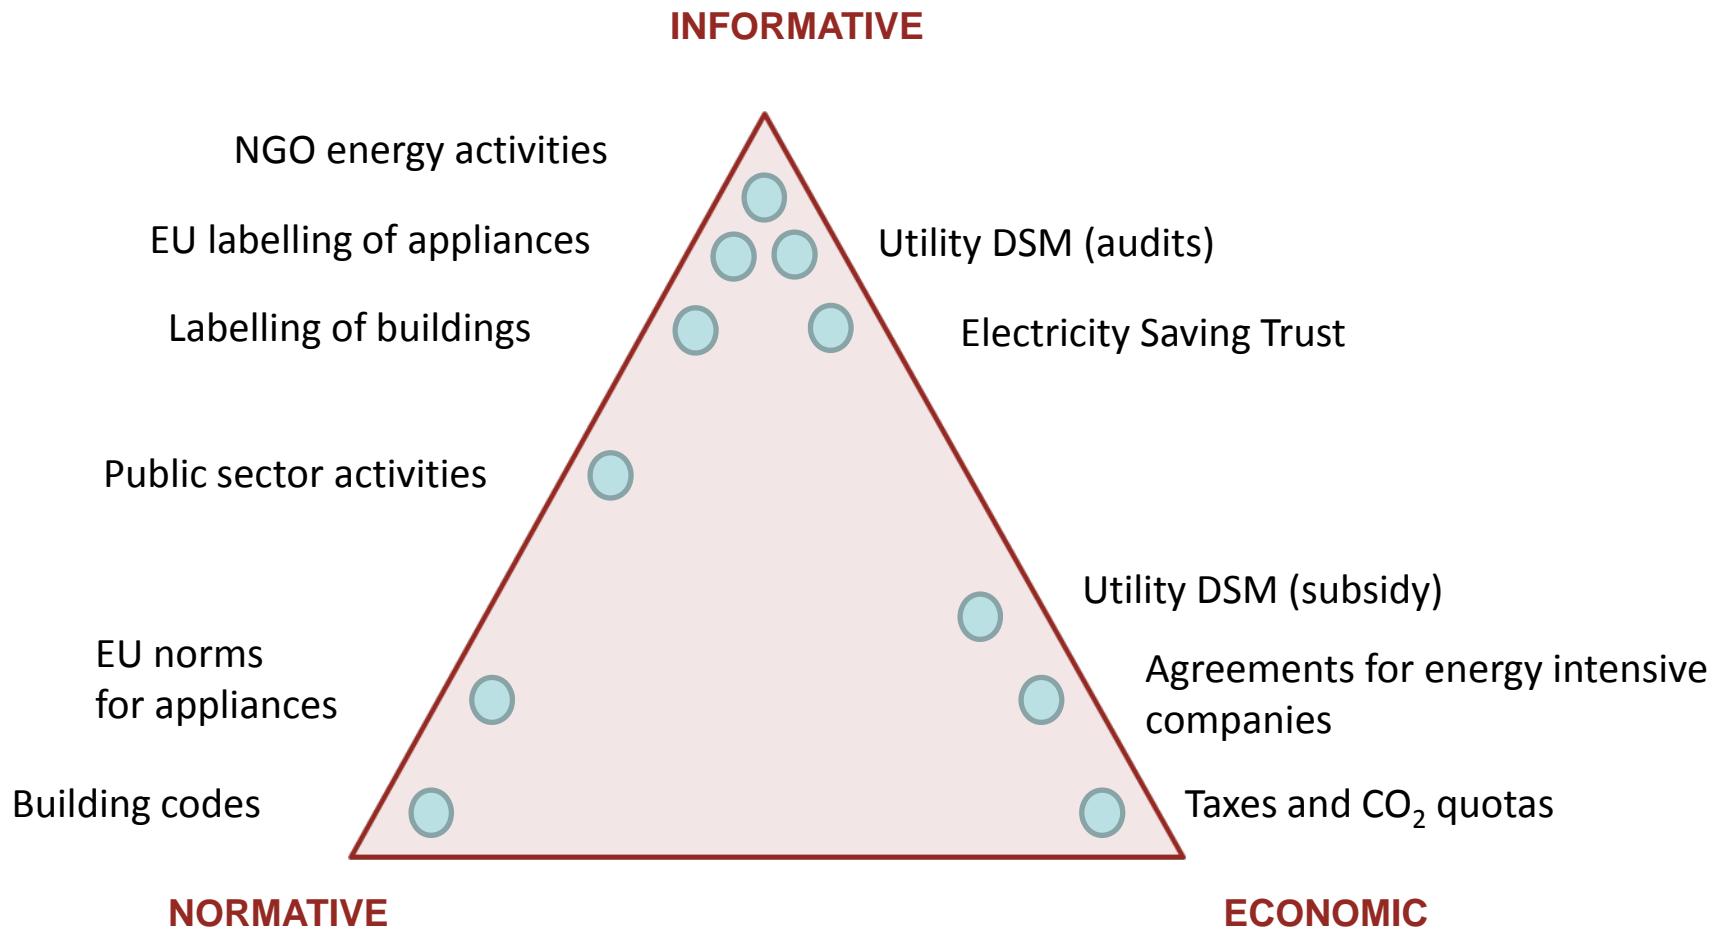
INFORMATIVE

NGO energy activities

EU labelling of appliances

Utility DSM (audits)

Labelling of buildings

Electricity Saving Trust

Public sector activities

Utility DSM (subsidy)

EU norms for appliances

Agreements for energy intensive companies

Building codes

Taxes and $CO_2$ quotas

NORMATIVE

ECONOMIC